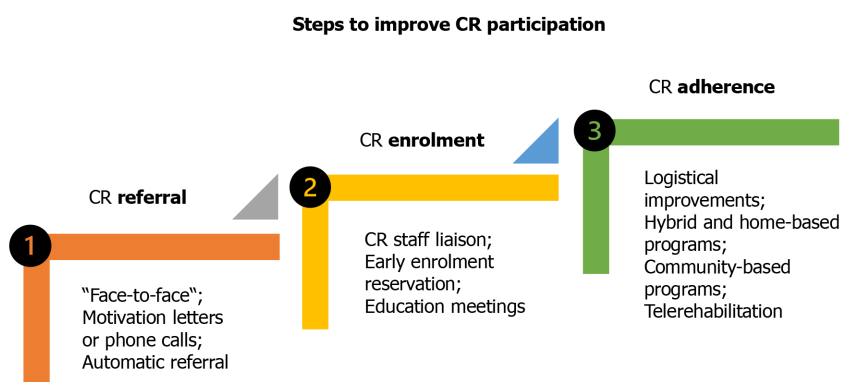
Steps to improve CR participation

CR adherence

CR enrolment

3

CR referral

2

1

Logistical improvements; Hybrid and home-based programs; Community-based programs; Telerehabilitation

CR staff liaison; Early enrolment reservation; Education meetings

“Face-to-face“; Motivation letters or phone calls; Automatic referral